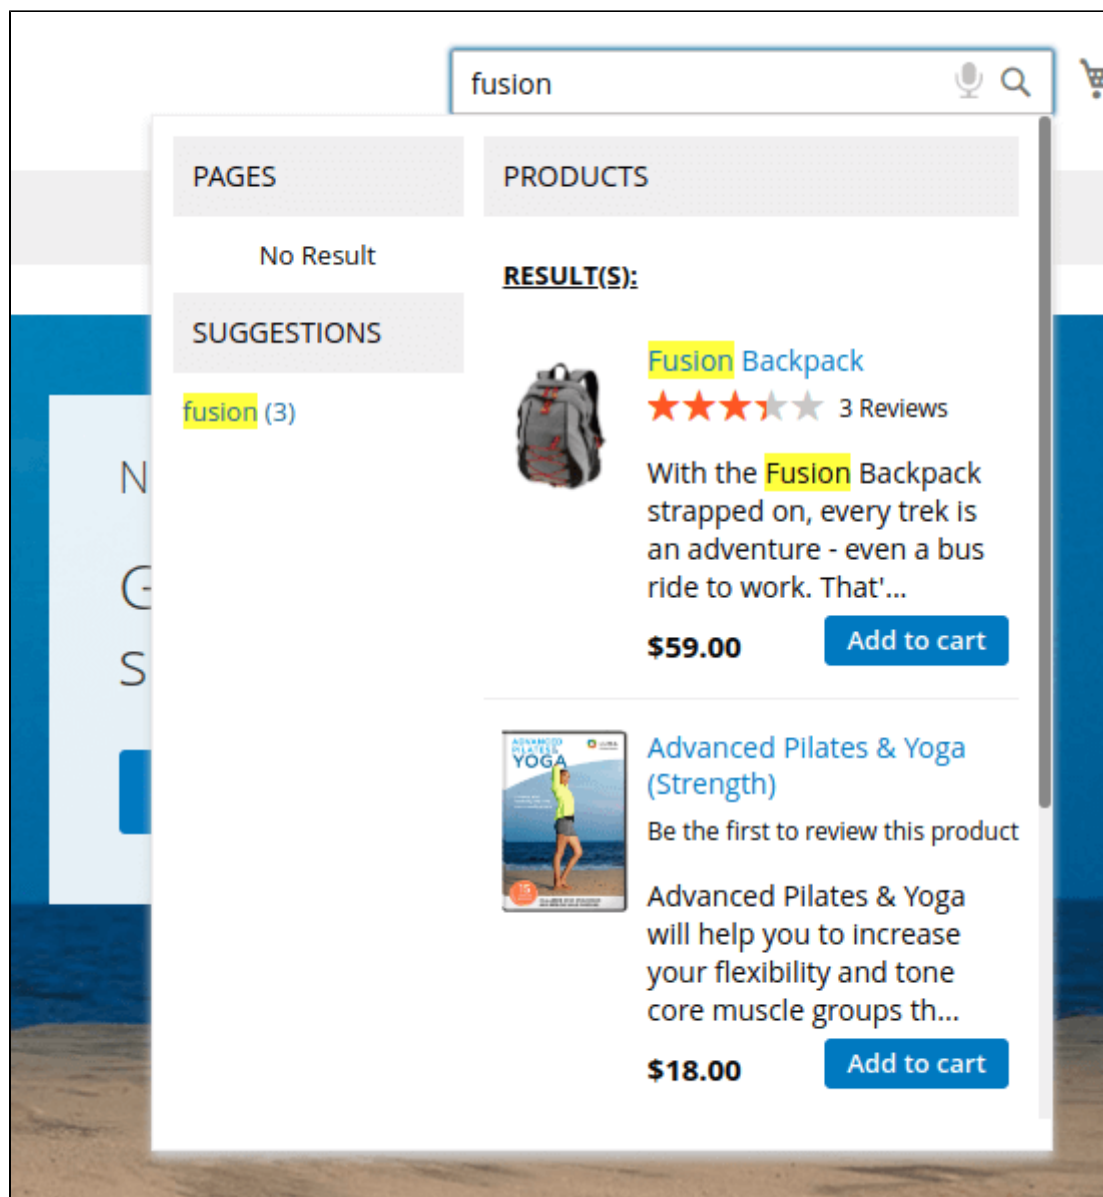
fusion

PAGES

No Result

SUGGESTIONS

fusion (3)

PRODUCTS

RESULT(S):

Fusion Backpack

3 Reviews

With the Fusion Backpack strapped on, every trek is an adventure - even a bus ride to work. That'...

$59.00

Add to cart

ADVANCED PILATES YOGA

Advanced Pilates & Yoga (Strength)

Be the first to review this product

Advanced Pilates & Yoga will help you to increase your flexibility and tone core muscle groups th...

$18.00

Add to cart

N

G

S